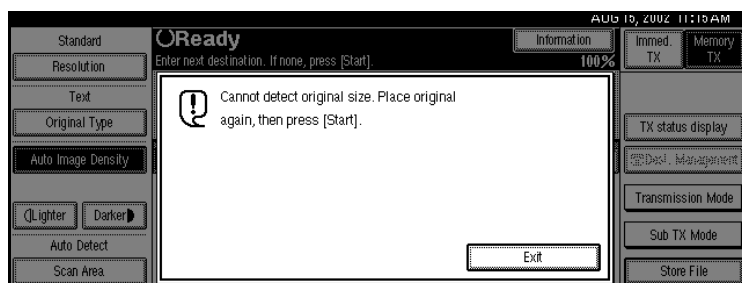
AUG 15, 2002 11:15AM

Standard
Resolution
Text
Original Type
Auto Image Density
Lighter
Darker
Auto Detect
Scan Area

Ready
Enter next destination. If none, press [Start].
Information
100%

Cannot detect original size. Place original again, then press [Start].

Exit

Immed. TX
Memory TX
TX status display
Dest. Management
Transmission Mode
Sub TX Mode
Store File